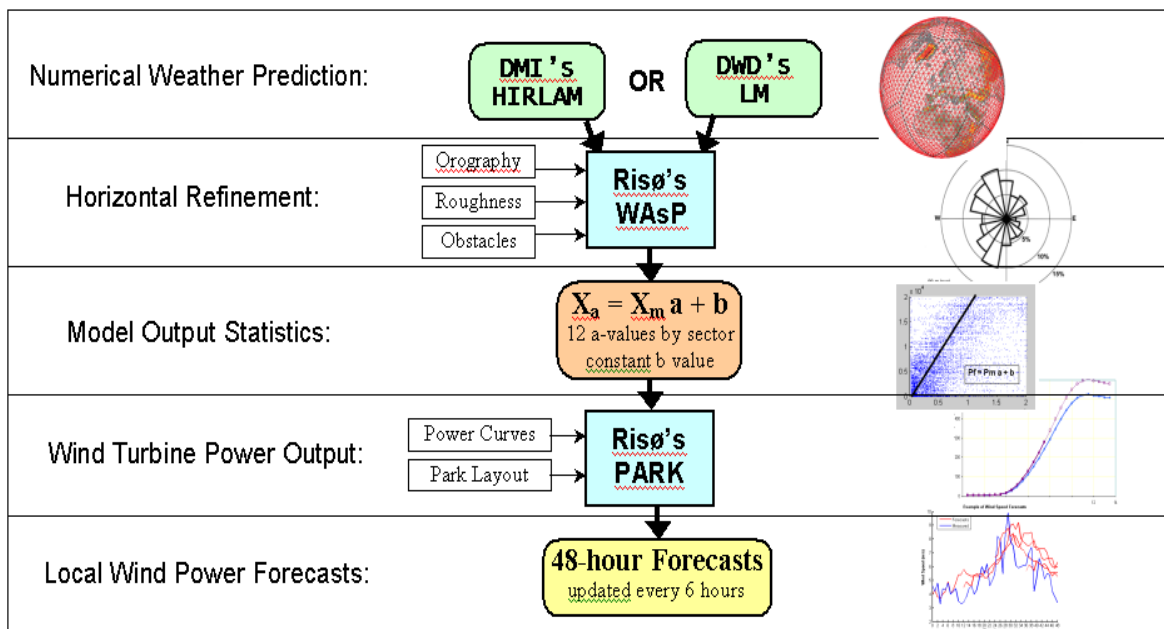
Numerical Weather Prediction:

DMI's HIRLAM

OR

DWD's LM

Horizontal Refinement:

Orography

Roughness

Obstacles

Risø's WAsP

W

E

5%

10%

15%

Model Output Statistics:

$X_a = X_m a + b$
12 a-values by sector
constant b value

Pf = Pm a + b

Wind Turbine Power Output:

Power Curves

Park Layout

Risø's PARK

Local Wind Power Forecasts:

48-hour Forecasts
updated every 6 hours